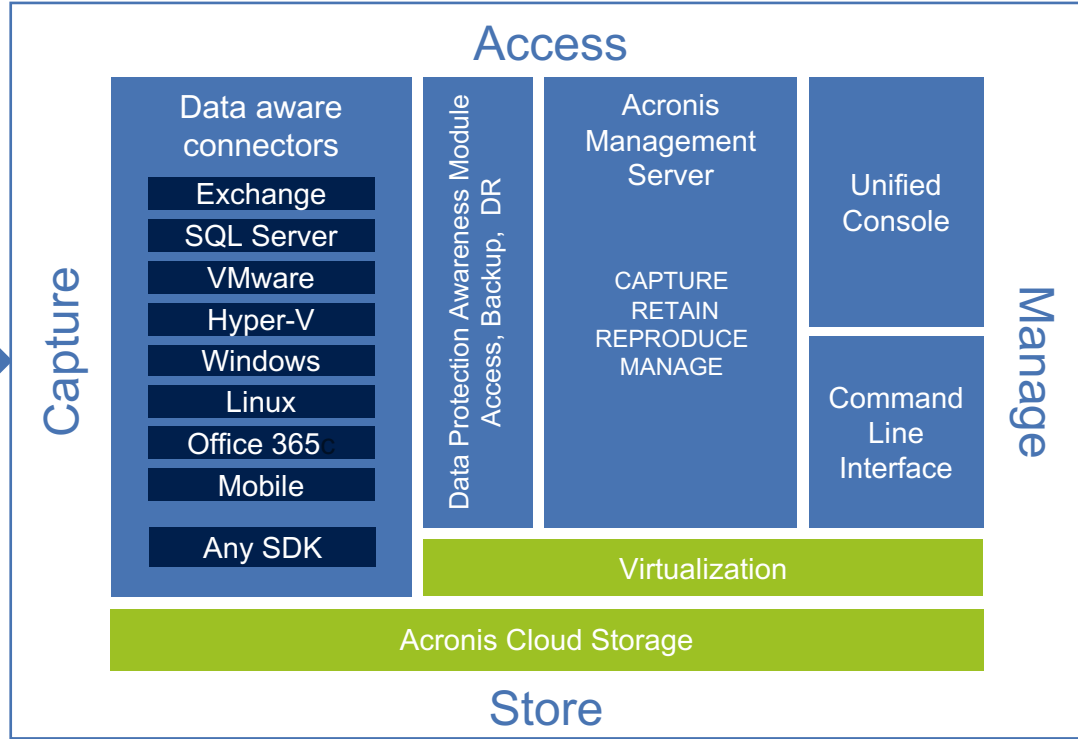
Access

Capture

Data aware connectors

Exchange

SQL Server

VMware

Hyper-V

Windows

Linux

Office 365c

Mobile

Any SDK

Data Protection Awareness Module Access, Backup, DR

Acronis Management Server

CAPTURE
RETAIN
REPRODUCE
MANAGE

Unified Console

Command Line Interface

Manage

Virtualization

Acronis Cloud Storage

Store